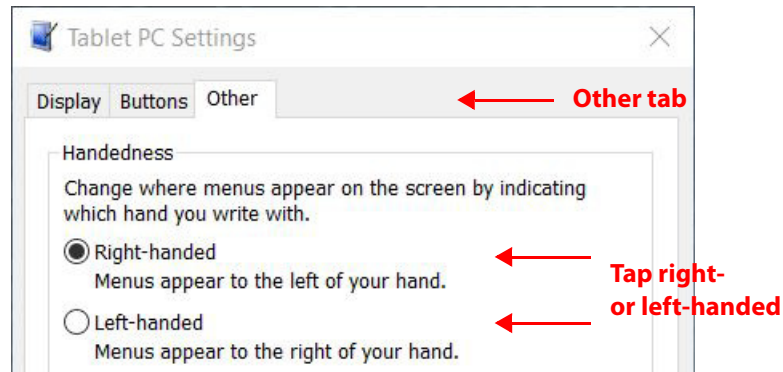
Tablet PC Settings

Display Buttons Other

Other tab

Handedness

Change where menus appear on the screen by indicating which hand you write with.

Right-handed
Menus appear to the left of your hand.

Left-handed
Menus appear to the right of your hand.

Tap right- or left-handed